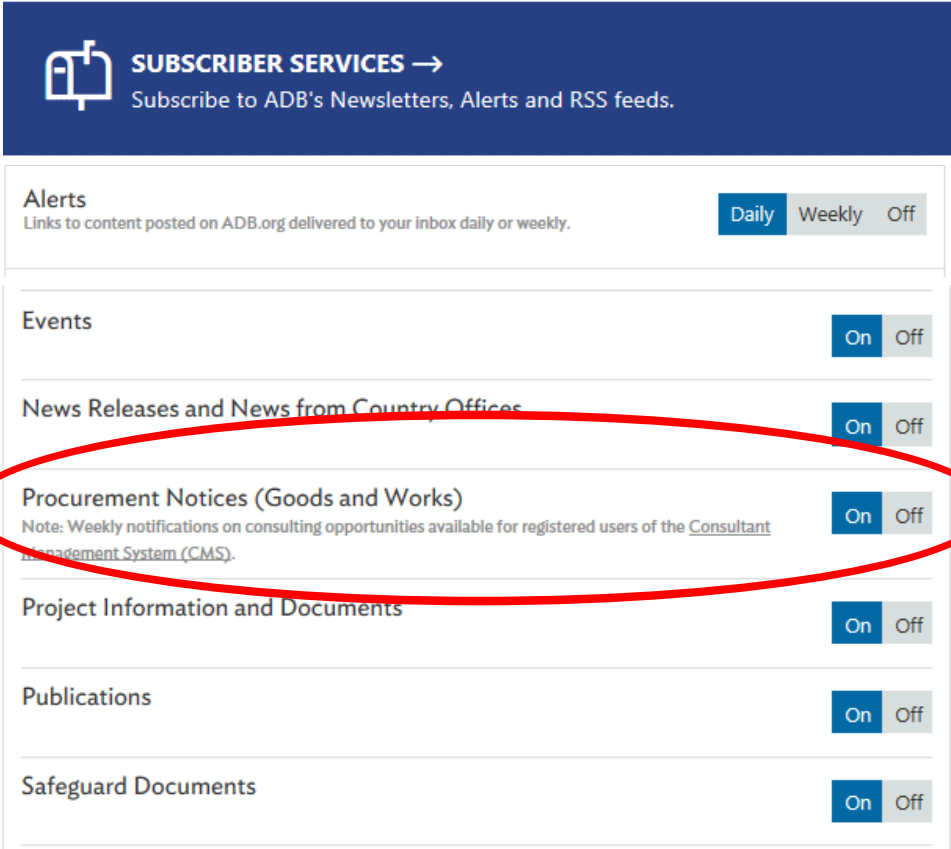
SUBSCRIBER SERVICES →
Subscribe to ADB's Newsletters, Alerts and RSS feeds.

Alerts
Links to content posted on ADB.org delivered to your inbox daily or weekly.
Daily Weekly Off

Events
On Off

News Releases and News from Country Offices
On Off

Procurement Notices (Goods and Works)
Note: Weekly notifications on consulting opportunities available for registered users of the Consultant Management System (CMS).
On Off

Project Information and Documents
On Off

Publications
On Off

Safeguard Documents
On Off